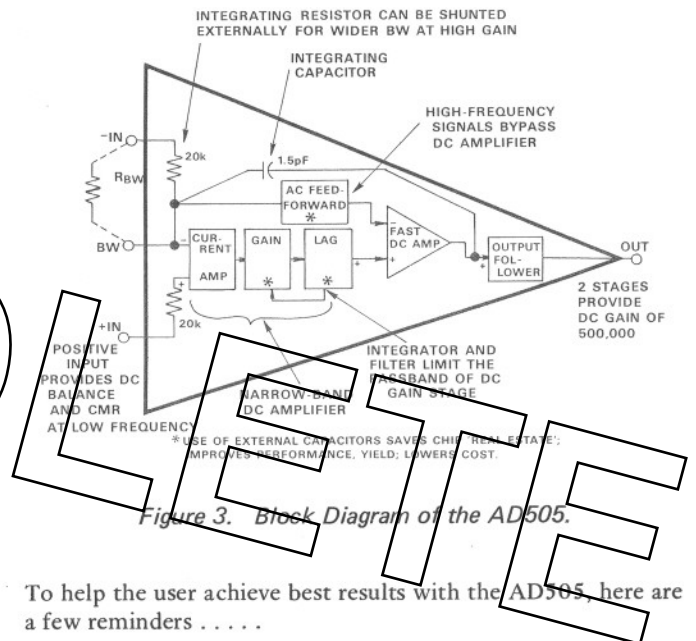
INTEGRATING RESISTOR CAN BE SHUNTED EXTERNALLY FOR WIDER BW AT HIGH GAIN

INTEGRATING CAPACITOR

HIGH-FREQUENCY SIGNALS BYPASS DC AMPLIFIER

−IN

20k

1.5pF

$R_{BW}$

AC FEED-FORWARD *

BW

CUR-RENT AMP

GAIN *

LAG *

FAST DC AMP

OUTPUT FOL-LOWER

OUT

+IN

20k

2 STAGES PROVIDE DC GAIN OF 500,000

POSITIVE INPUT PROVIDES DC BALANCE AND CMR AT LOW FREQUENCY

NARROW-BAND DC AMPLIFIER

INTEGRATOR AND FILTER LIMIT THE PASSBAND OF DC GAIN STAGE

* USE OF EXTERNAL CAPACITORS SAVES CHIP 'REAL ESTATE'; IMPROVES PERFORMANCE, YIELD; LOWERS COST.

Figure 3. Block Diagram of the AD505.

To help the user achieve best results with the AD505, here are a few reminders . . . . .